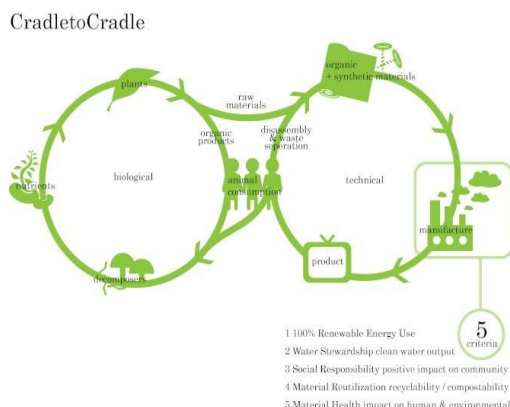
CradletoCradle

plants

raw materials

organic + synthetic materials

organic products

disassembly & waste seperation

nutrients

biological

animal consumption

technical

manufacture

product

decomposers

5 criteria

1 100% Renewable Energy Use
2 Water Stewardship clean water output
3 Social Responsibility positive impact on community
4 Material Reutilization recyclability / compostability
5 Material Health impact on human & environmental